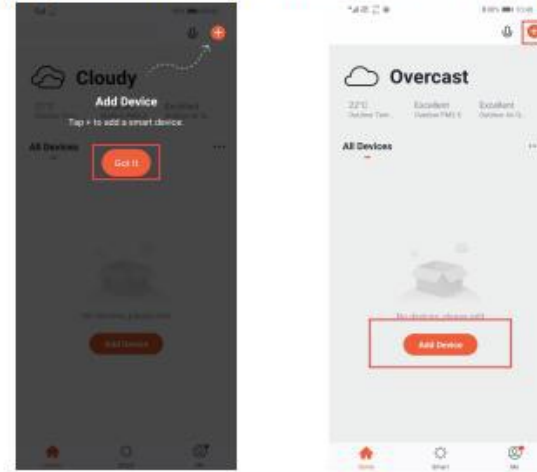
Cloudy

Add Device

Tap + to add a smart device.

All Devices

Got It

No devices, please add

Add Device

Overcast

22°C
Outdoor Tem...

Excellent
Outdoor PM2.5

Excellent
Outdoor Air Q...

All Devices

No devices, please add

Add Device

Home

Smart

Me